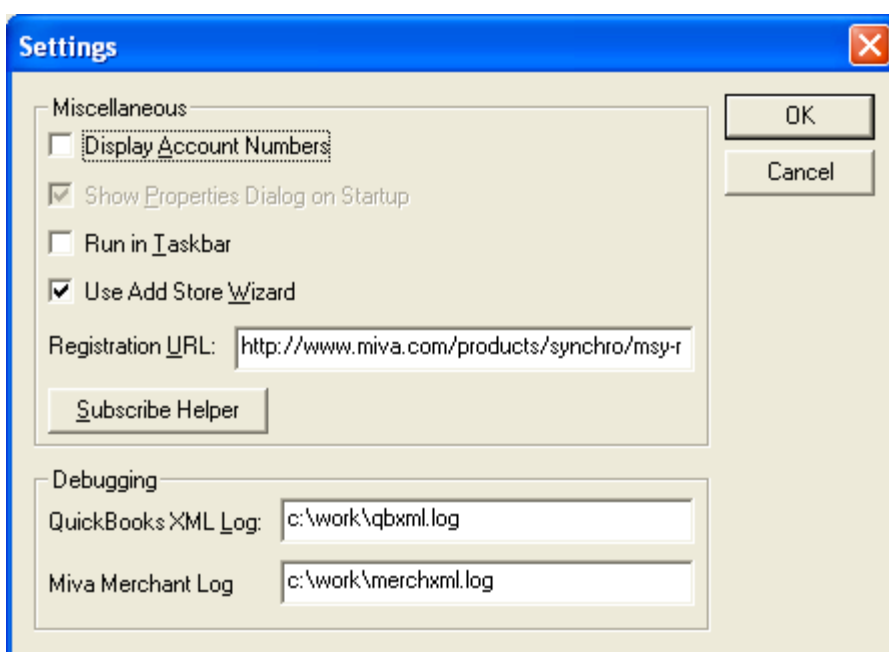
Settings

Miscellaneous

Display Account Numbers

Show Properties Dialog on Startup

Run in Taskbar

Use Add Store Wizard

Registration URL: http://www.miva.com/products/synchro/msy-r

Subscribe Helper

Debugging

QuickBooks XML Log: c:\work\qbxml.log

Miva Merchant Log c:\work\merchxml.log

OK

Cancel